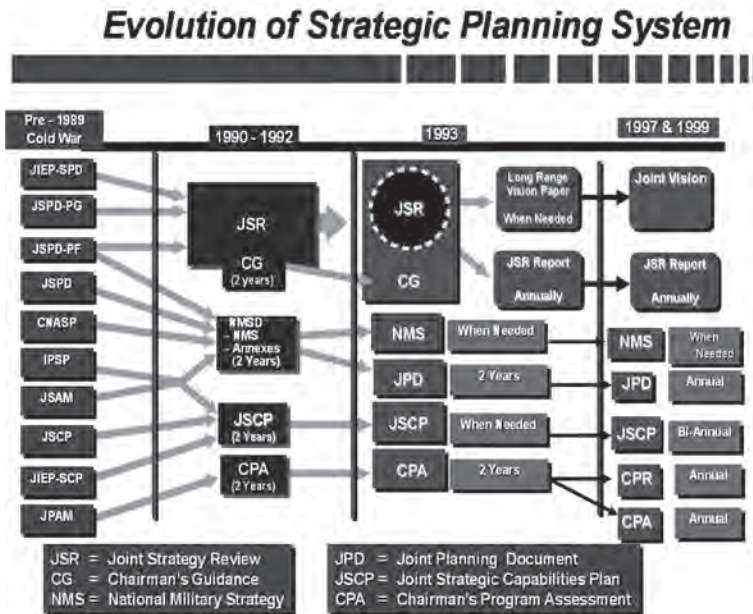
Evolution of Strategic Planning System

Pre - 1989 Cold War

1990 - 1992

1993

1997 & 1999

JIEP-SPD

JSPD-PG

JSPD-PF

JSPD

CNASP

IPSP

JSAM

JSCP

JIEP-SCP

JPAM

JSR

CG (2 years)

NMSD - NMS - Annexes (2 Years)

JSCP (2 Years)

CPA (2 Years)

JSR

CG

Long Range Vision Paper When Needed

JSR Report Annually

NMS

When Needed

JPD

2 Years

JSCP

When Needed

CPA

2 Years

Joint Vision

JSR Report Annually

NMS

When Needed

JPD

Annual

JSCP

Bi-Annual

CPR

Annual

CPA

Annual

JSR = Joint Strategy Review
CG = Chairman's Guidance
NMS = National Military Strategy

JPD = Joint Planning Document
JSCP = Joint Strategic Capabilities Plan
CPA = Chairman's Program Assessment